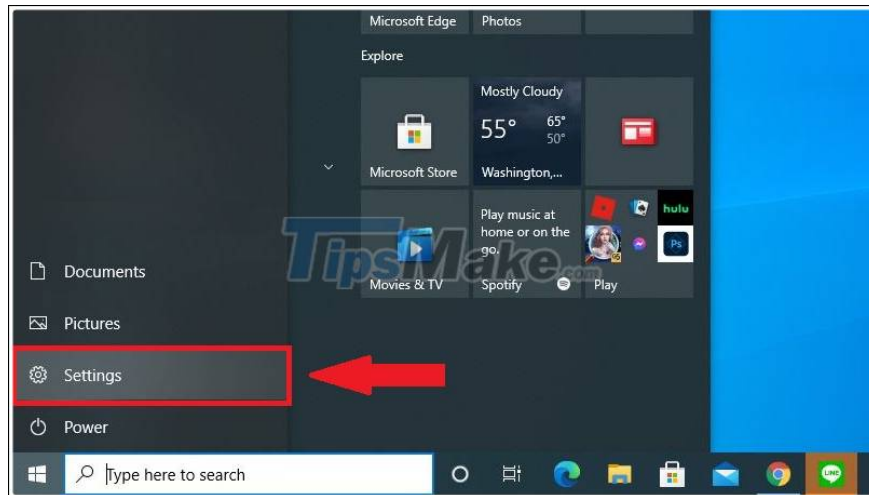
Microsoft Edge
Photos
Explore
Mostly Cloudy
55°
65°
50°
Microsoft Store
Washington,...
Play music at home or on the go.
hulu
Ps
Movies & TV
Spotify
Play
TipsMake.com
Documents
Pictures
Settings
Power
Type here to search
LINE